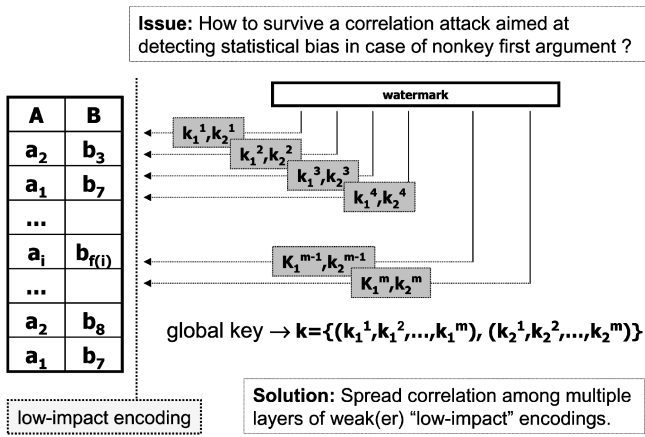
**Issue:** How to survive a correlation attack aimed at detecting statistical bias in case of nonkey first argument ?

| A | B |
|---|---|
| $a_2$ | $b_3$ |
| $a_1$ | $b_7$ |
| ... | |
| $a_i$ | $b_{f(i)}$ |
| ... | |
| $a_2$ | $b_8$ |
| $a_1$ | $b_7$ |

watermark

$k_1^1,k_2^1$

$k_1^2,k_2^2$

$k_1^3,k_2^3$

$k_1^4,k_2^4$

$K_1^{m-1},k_2^{m-1}$

$K_1^m,k_2^m$

global key $\rightarrow$ $\mathbf{k=\{(k_1^1,k_1^2,\ldots,k_1^m),\ (k_2^1,k_2^2,\ldots,k_2^m)\}}$

low-impact encoding

**Solution:** Spread correlation among multiple layers of weak(er) "low-impact" encodings.